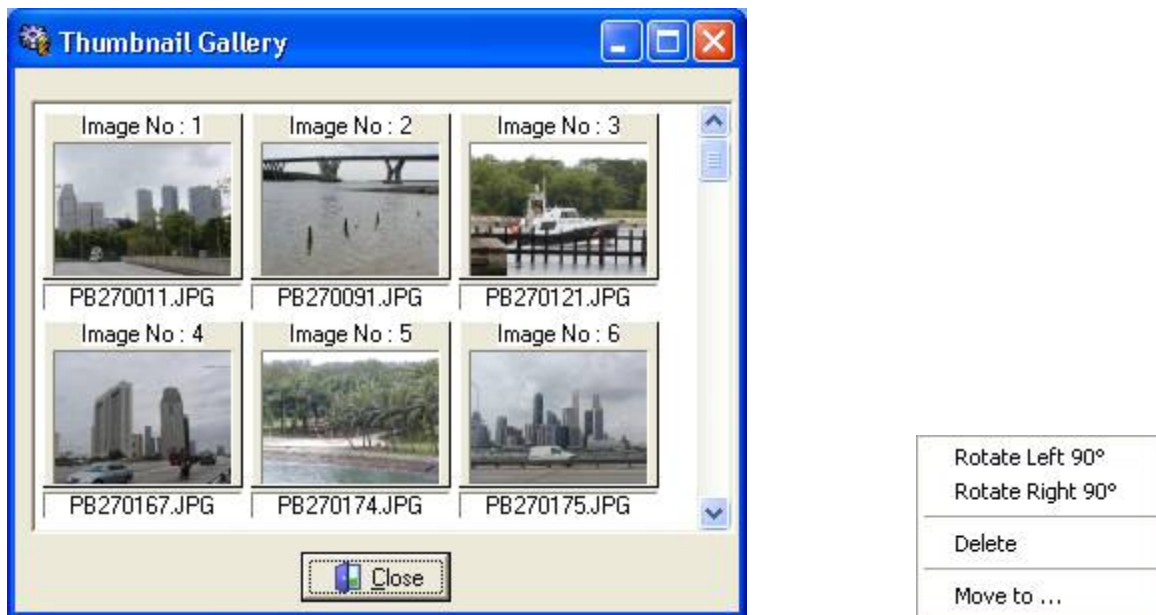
Thumbnail Gallery

Image No : 1
PB270011.JPG
Image No : 2
PB270091.JPG
Image No : 3
PB270121.JPG
Image No : 4
PB270167.JPG
Image No : 5
PB270174.JPG
Image No : 6
PB270175.JPG

Close

Rotate Left 90°
Rotate Right 90°
Delete
Move to ...